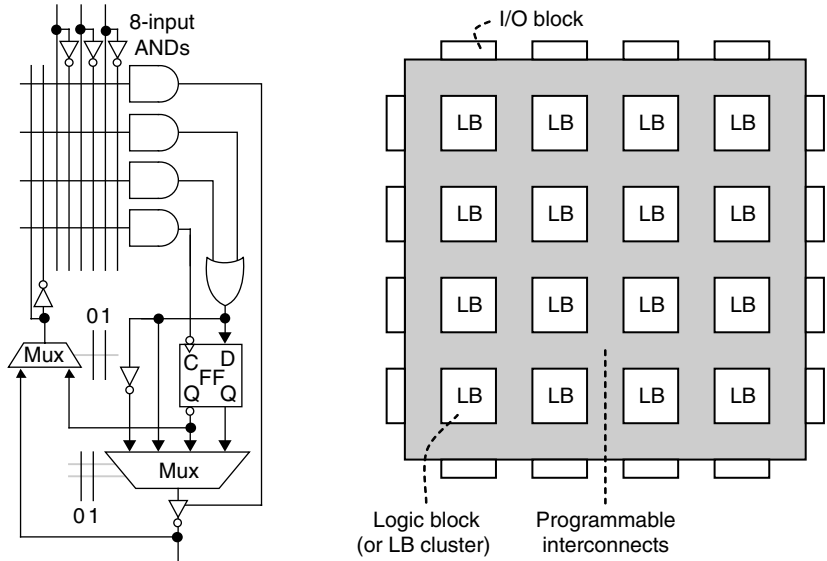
8-input ANDs

0 1

Mux

C D
FF
Q Q

Mux

0 1

I/O block

| LB | LB | LB | LB |
|---|---|---|---|
| LB | LB | LB | LB |
| LB | LB | LB | LB |
| LB | LB | LB | LB |

Logic block (or LB cluster)

Programmable interconnects